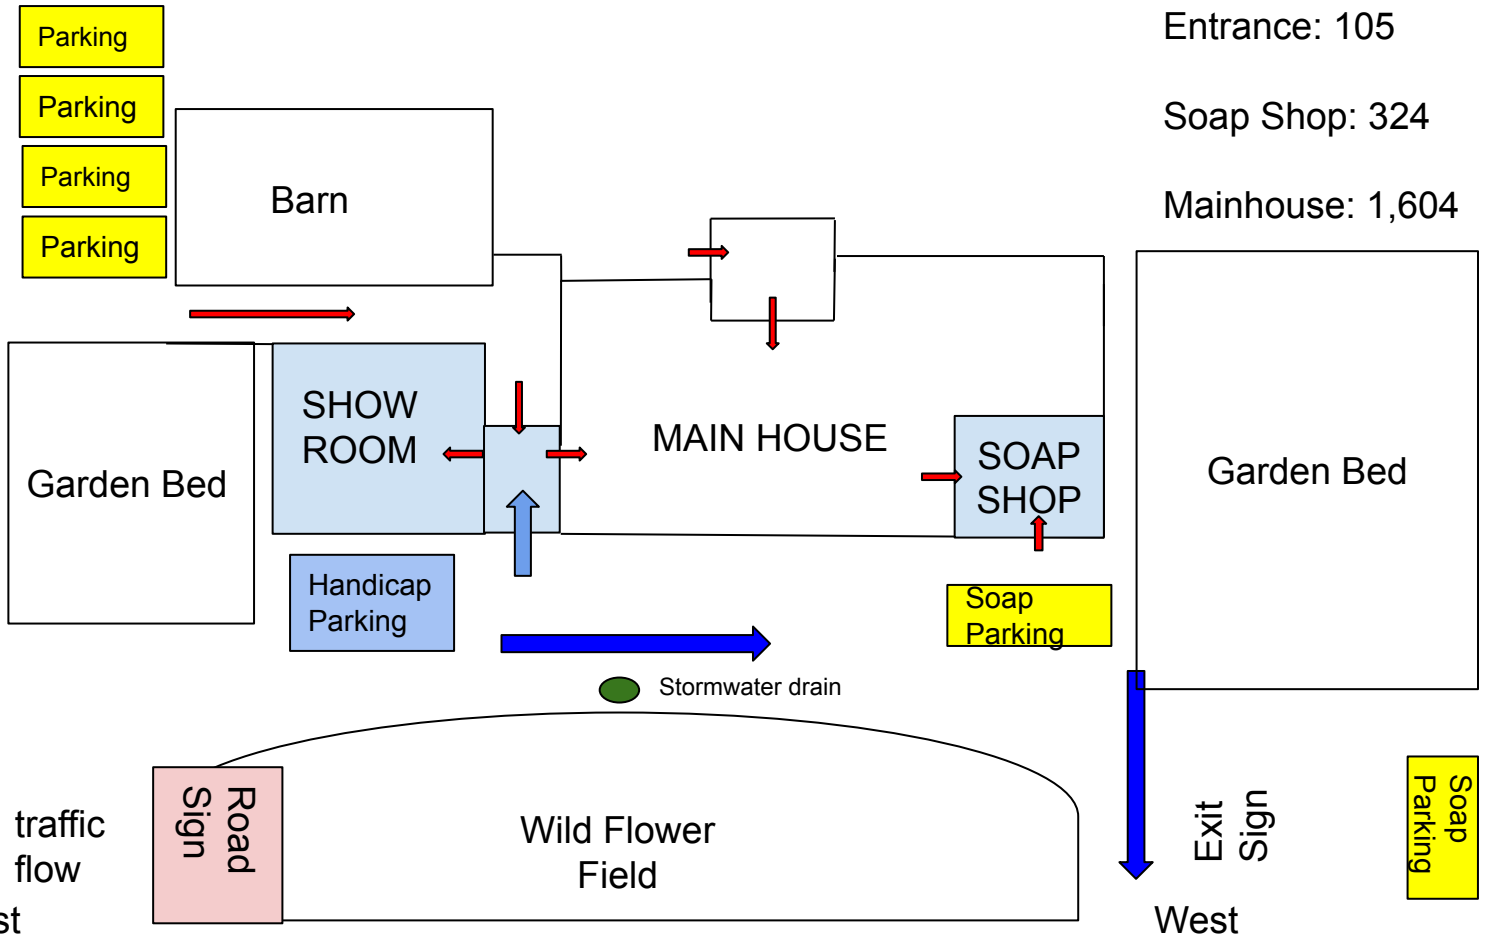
Parking
Parking
Parking
Parking

Barn

Entrance: 105

Soap Shop: 324

Mainhouse: 1,604

Garden Bed

SHOW ROOM

MAIN HOUSE

SOAP SHOP

Garden Bed

Handicap Parking

Soap Parking

Stormwater drain

Road Sign

traffic flow

st

Wild Flower Field

Exit Sign

Soap Parking

West